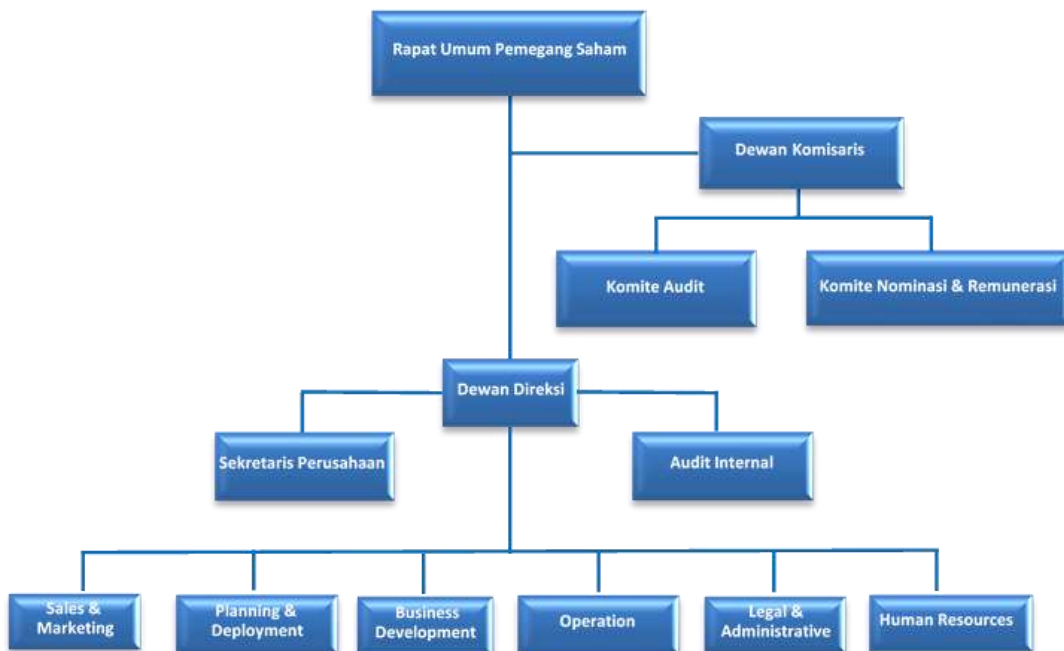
Rapat Umum Pemegang Saham

Dewan Komisaris

Komite Audit

Komite Nominasi & Remunerasi

Dewan Direksi

Sekretaris Perusahaan

Audit Internal

Sales & Marketing

Planning & Deployment

Business Development

Operation

Legal & Administrative

Human Resources